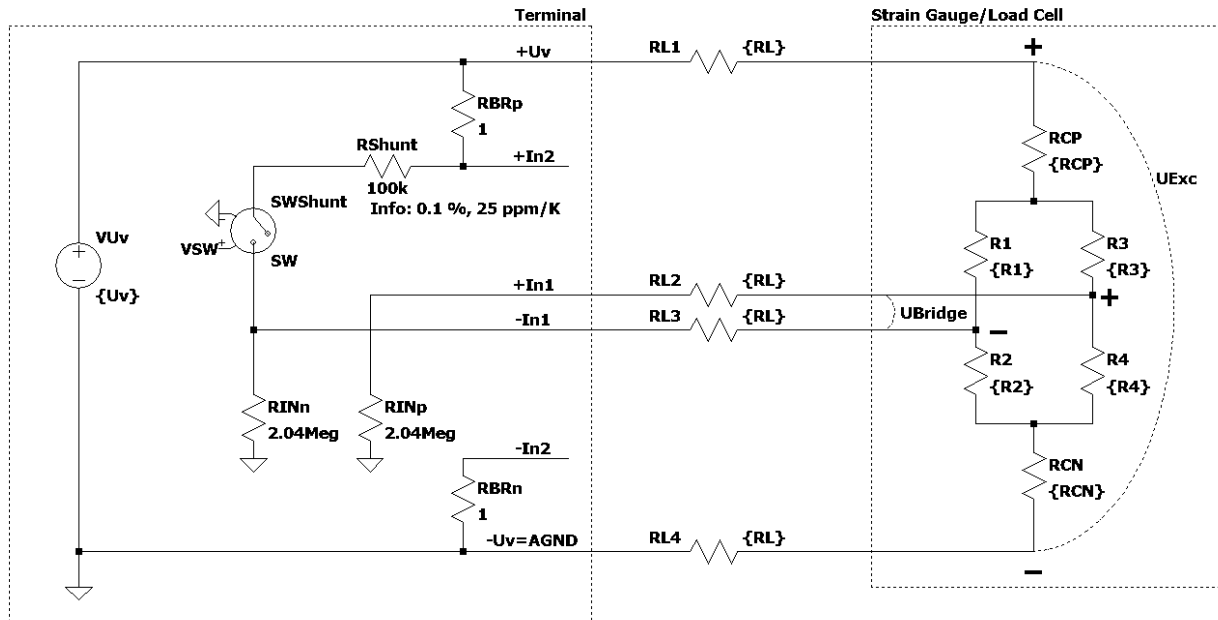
Terminal

Strain Gauge/Load Cell

+Uv

RL1

{RL}

+

RBRp
1

RShunt

+In2

100k
Info: 0.1 %, 25 ppm/K

RCP
{RCP}

UExc

SWShunt

VSW

SW

VUv

{Uv}

R1
{R1}

R3
{R3}

+In1

RL2

{RL}

+

-In1

RL3

{RL}

UBridge

−

R2
{R2}

R4
{R4}

RINn
2.04Meg

RINp
2.04Meg

-In2

RBRn
1

RCN
{RCN}

-Uv=AGND

RL4

{RL}

−